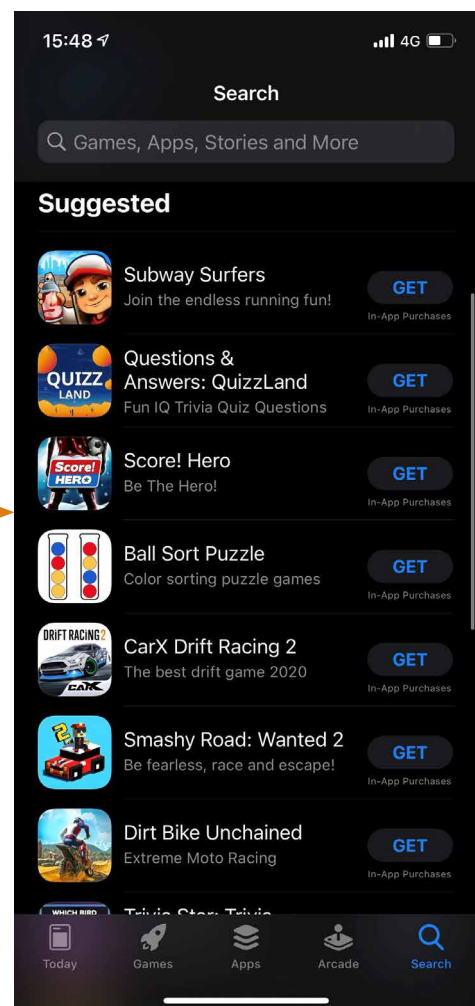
15:48

4G

Search

Games, Apps, Stories and More

Suggested

Subway Surfers
Join the endless running fun!
GET
In-App Purchases

QUIZZ LAND
Questions & Answers: QuizzLand
Fun IQ Trivia Quiz Questions
GET
In-App Purchases

Score! HERO
Score! Hero
Be The Hero!
GET
In-App Purchases

Ball Sort Puzzle
Color sorting puzzle games
GET
In-App Purchases

DRIFT RACING 2
CarX Drift Racing 2
The best drift game 2020
GET
In-App Purchases

Smashy Road: Wanted 2
Be fearless, race and escape!
GET
In-App Purchases

Dirt Bike Unchained
Extreme Moto Racing
GET
In-App Purchases

WHICH BIRD
Trivia Star: Trivia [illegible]

Today Games Apps Arcade Search